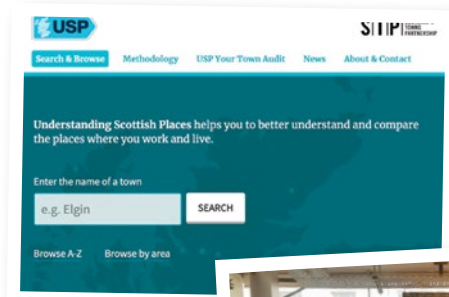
USP

STP | TOWNS PARTNERSHIP

Search & Browse
Methodology
USP Your Town Audit
News
About & Contact

Understanding Scottish Places helps you to better understand and compare the places where you work and live.

Enter the name of a town

e.g. Elgin

SEARCH

Browse A-Z
Browse by area